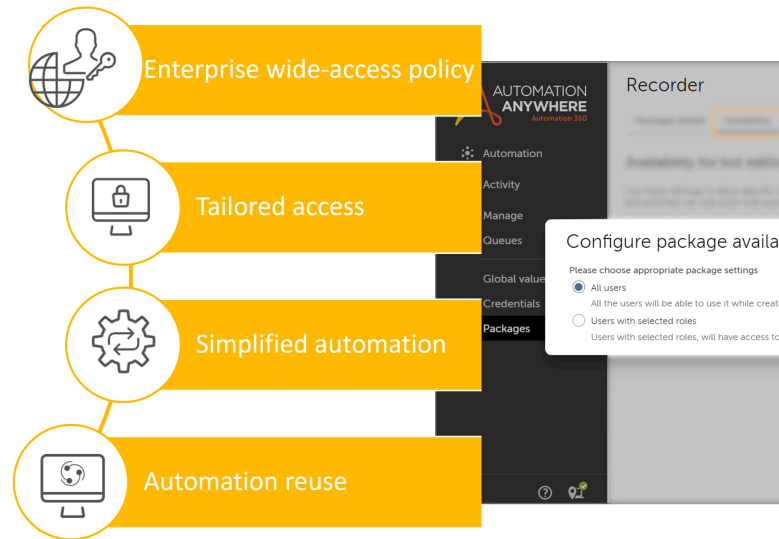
Enterprise wide-access policy

Tailored access

Simplified automation

Automation reuse

AUTOMATION ANYWHERE
Automation 360

Automation
Activity
Manage
Queues
Global value
Credentials
Packages

Recorder

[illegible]

Configure package availa

Please choose appropriate package settings

All users
All the users will be able to use it while creati

Users with selected roles
Users with selected roles, will have access to